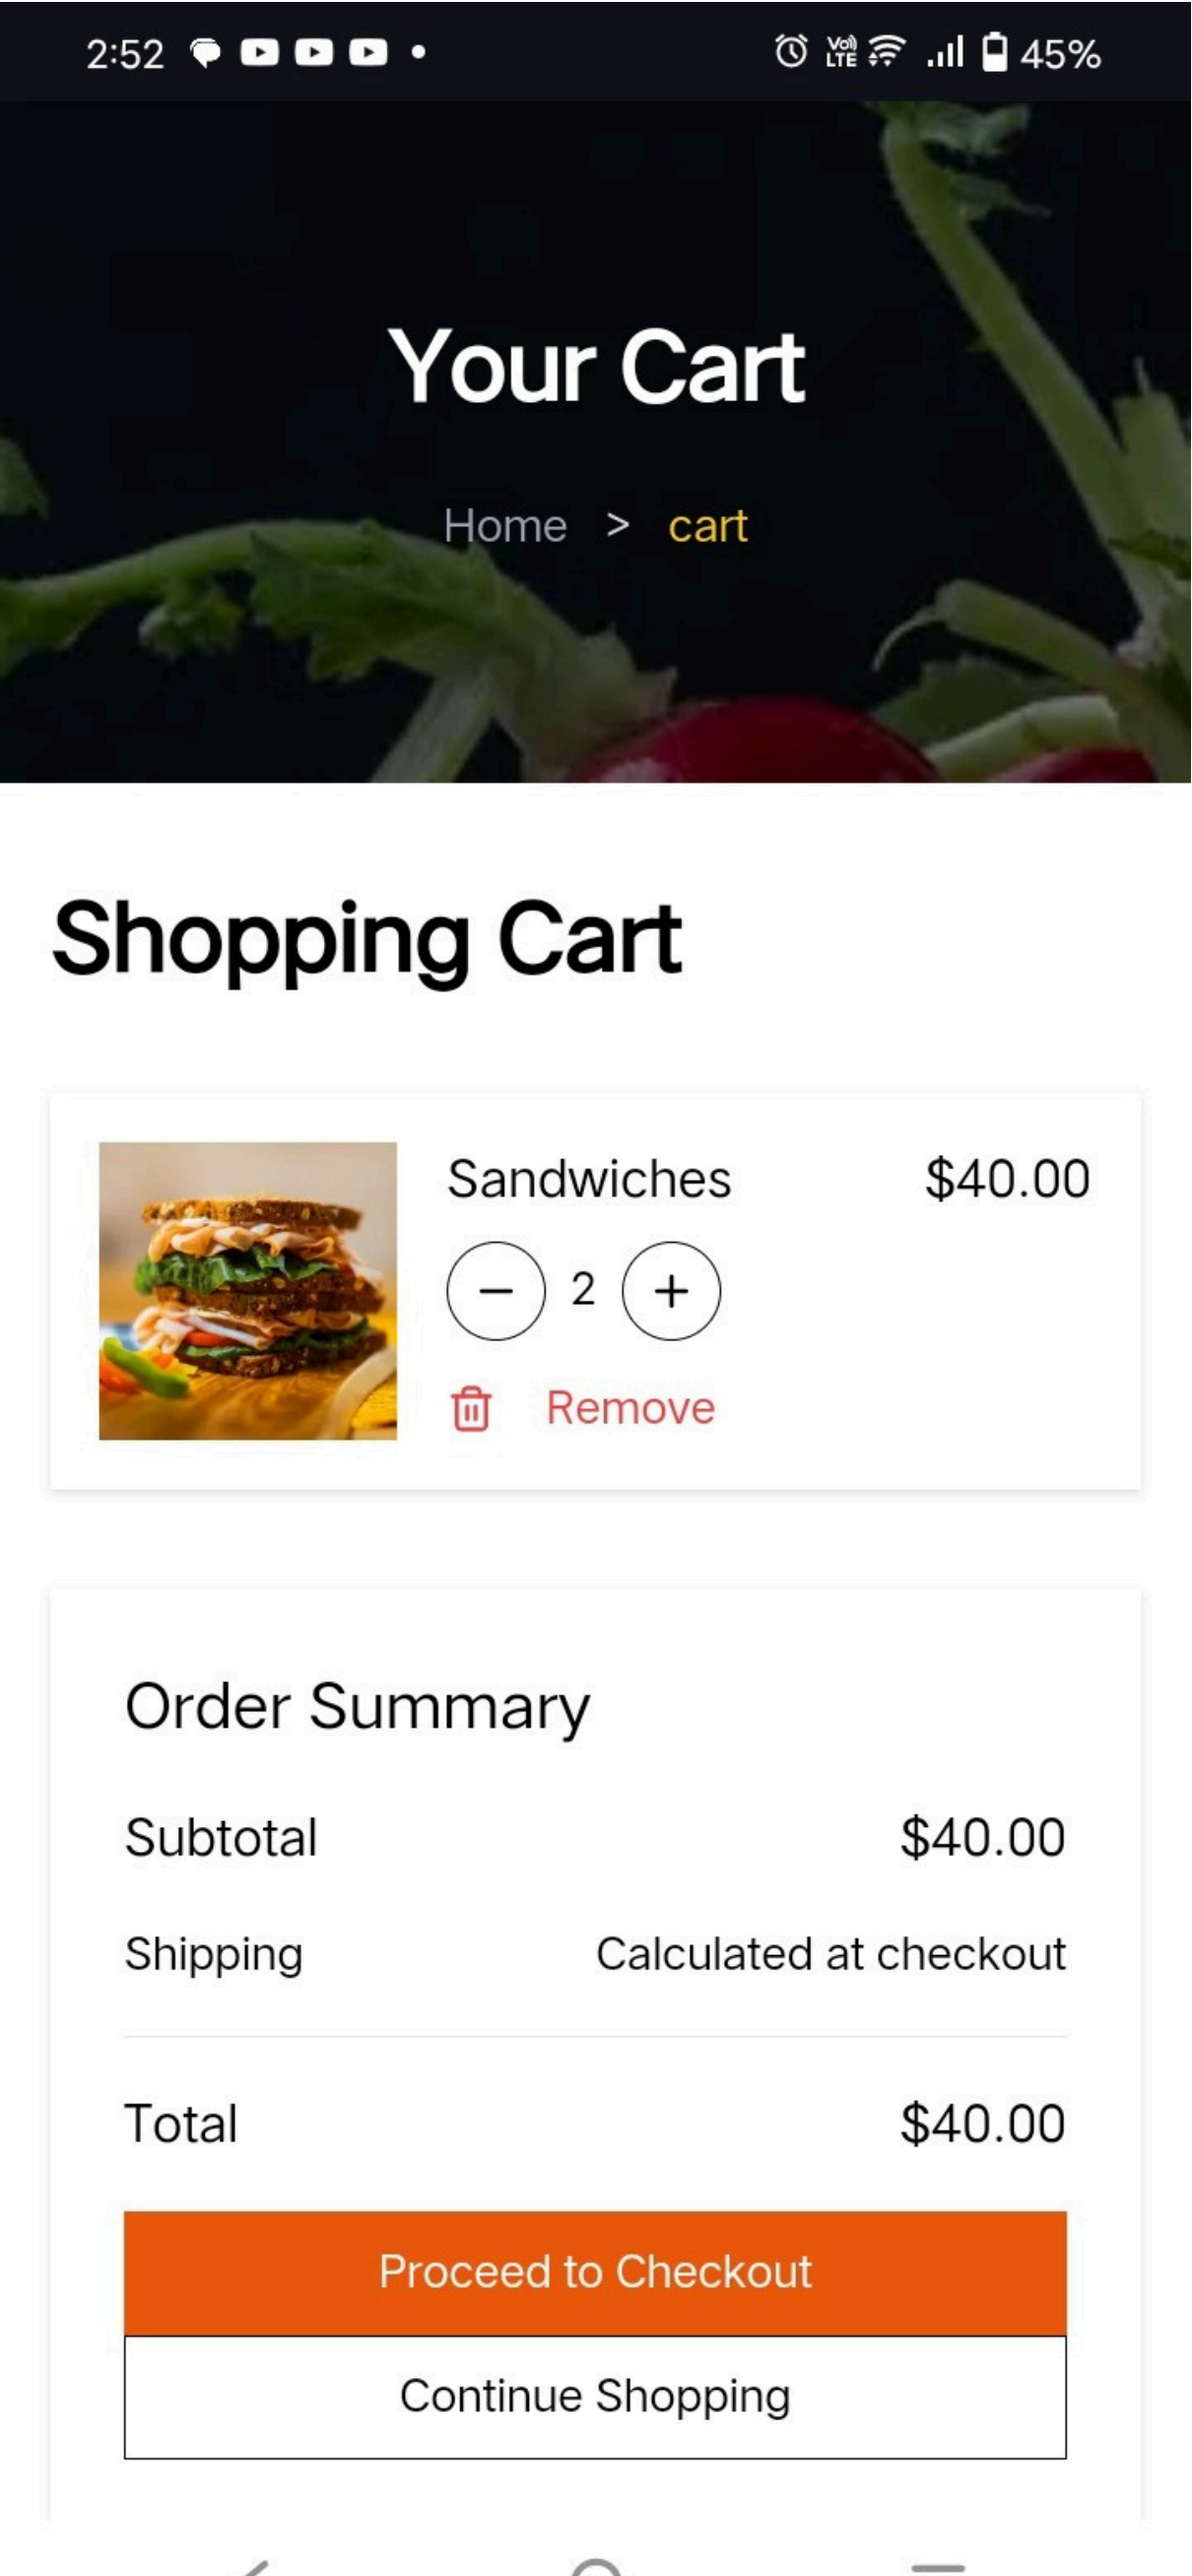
2:52

Vo) LTE 45%

Your Cart

Home > cart

Shopping Cart

Sandwiches $40.00

− 2 +

Remove

Order Summary

Subtotal $40.00

Shipping Calculated at checkout

Total $40.00

Proceed to Checkout

Continue Shopping